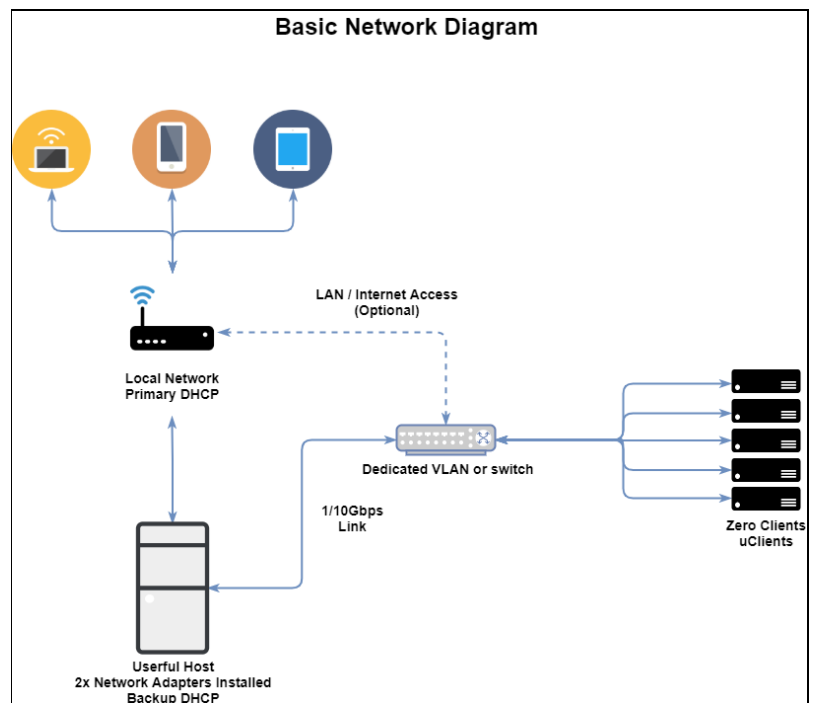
Basic Network Diagram

LAN / Internet Access
(Optional)

Local Network
Primary DHCP

Dedicated VLAN or switch

1/10Gbps
Link

Zero Clients
uClients

Userful Host
2x Network Adapters Installed
Backup DHCP